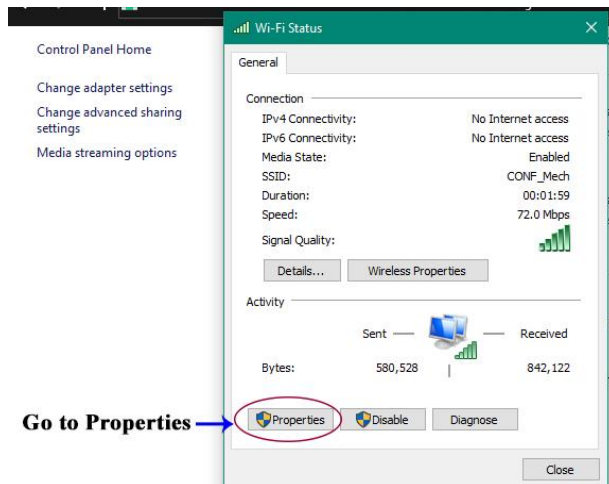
Control Panel Home

Change adapter settings

Change advanced sharing settings

Media streaming options

Wi-Fi Status

General

Connection

| | |
|---|---|
| IPv4 Connectivity: | No Internet access |
| IPv6 Connectivity: | No Internet access |
| Media State: | Enabled |
| SSID: | CONF_Mech |
| Duration: | 00:01:59 |
| Speed: | 72.0 Mbps |
| Signal Quality: | |

Details...

Wireless Properties

Activity

Sent

Received

Bytes: 580,528 842,122

Go to Properties

Properties

Disable

Diagnose

Close